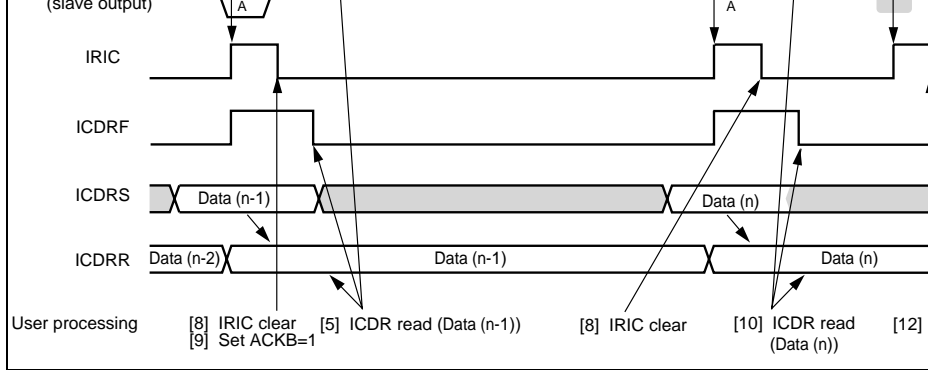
(slave output)

A

A

IRIC

ICDRF

ICDRS

Data (n-1)

Data (n)

ICDRR

Data (n-2)

Data (n-1)

Data (n)

User processing

[8] IRIC clear
[9] Set ACKB=1

[5] ICDR read (Data (n-1))

[8] IRIC clear

[10] ICDR read (Data (n))

[12]